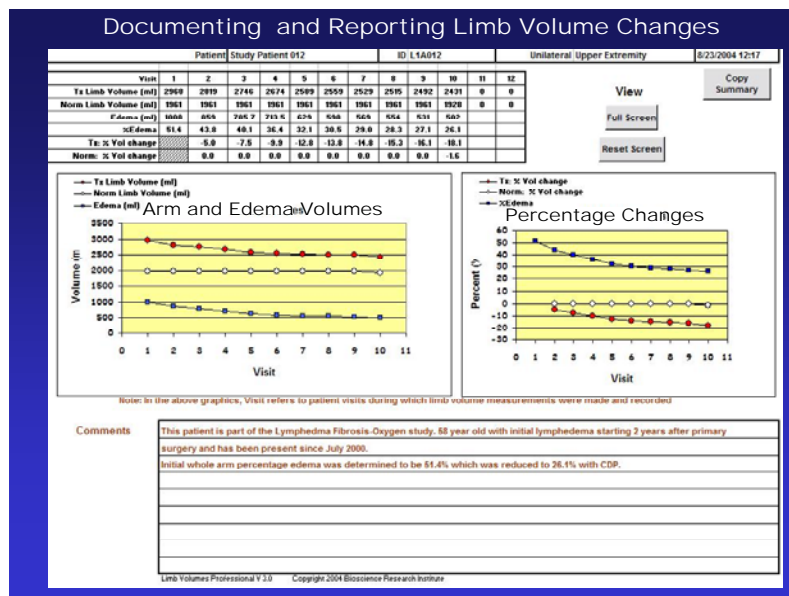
Documenting and Reporting Limb Volume Changes

Patient Study Patient 012 | ID L1A012 | Unilateral Upper Extremity | 8/23/2004 12:17

| Visit | 1 | 2 | 3 | 4 | 5 | 6 | 7 | 8 | 9 | 10 | 11 | 12 |
|---|---|---|---|---|---|---|---|---|---|---|---|---|
| Tx Limb Volume (ml) | 2960 | 2819 | 2746 | 2674 | 2589 | 2559 | 2529 | 2515 | 2492 | 2431 | 0 | 0 |
| Norm Limb Volume (ml) | 1961 | 1961 | 1961 | 1961 | 1961 | 1961 | 1961 | 1961 | 1961 | 1928 | 0 | 0 |
| Edema (ml) | 1000 | 858 | 785.2 | 713.5 | 628 | 598 | 568 | 554 | 531 | 502 | | |
| %Edema | 51.4 | 43.8 | 40.1 | 36.4 | 32.1 | 30.5 | 29.0 | 28.3 | 27.1 | 26.1 | | |
| Tx: % Vol change | | -5.0 | -7.5 | -9.9 | -12.8 | -13.8 | -14.8 | -15.3 | -16.1 | -18.1 | | |
| Norm: % Vol change | | 0.0 | 0.0 | 0.0 | 0.0 | 0.0 | 0.0 | 0.0 | 0.0 | -1.6 | | |

View
Full Screen
Reset Screen
Copy Summary

Tx Limb Volume (ml)
Norm Limb Volume (ml)
Edema (ml)
Arm and Edema Volumes
Volume (m
3500 3000 2500 2000 1500 1000 500 0
0 1 2 3 4 5 6 7 8 9 10 11
Visit

Tx: % Vol change
Norm: % Vol change
%Edema
Percentage Changes
Percent (%)
60 50 40 30 20 10 0 -10 -20 -30
0 1 2 3 4 5 6 7 8 9 10 11
Visit

Note: In the above graphics, Visit refers to patient visits during which limb volume measurements were made and recorded

Comments
This patient is part of the Lymphedema Fibrosis-Oxygen study. 58 year old with initial lymphedema starting 2 years after primary surgery and has been present since July 2000.
Initial whole arm percentage edema was determined to be 51.4% which was reduced to 26.1% with CDP.

Limb Volumes Professional V 3.0 Copyright 2004 Bioscience Research Institute